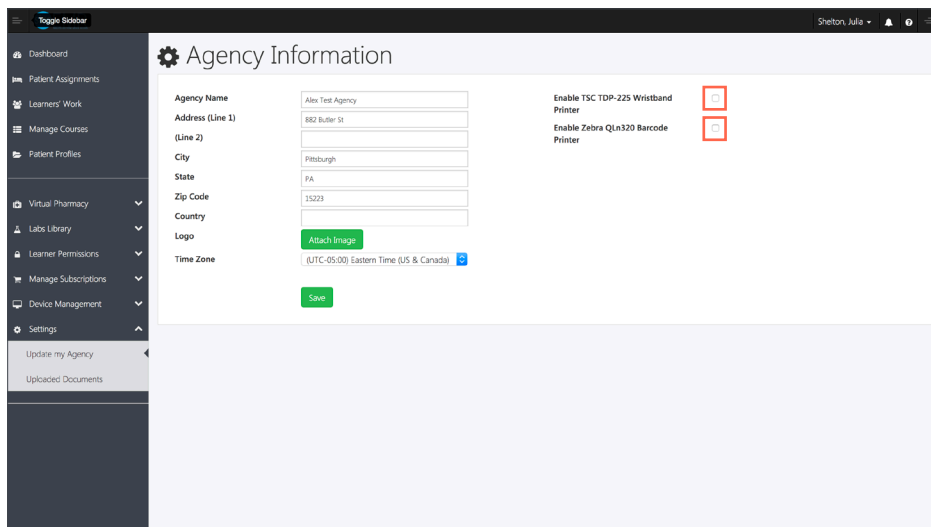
Toggle Sidebar

Shelton, Julia

Dashboard
Patient Assignments
Learners' Work
Manage Courses
Patient Profiles

Virtual Pharmacy
Labs Library
Learner Permissions
Manage Subscriptions
Device Management
Settings
Update my Agency
Uploaded Documents

Agency Information

Agency Name: Alex Test Agency
Address (Line 1): 882 Butler St
(Line 2)
City: Pittsburgh
State: PA
Zip Code: 15223
Country
Logo: Attach Image
Time Zone: (UTC-05:00) Eastern Time (US & Canada)

Save

Enable TSC TDP-225 Wristband Printer
Enable Zebra QLn320 Barcode Printer